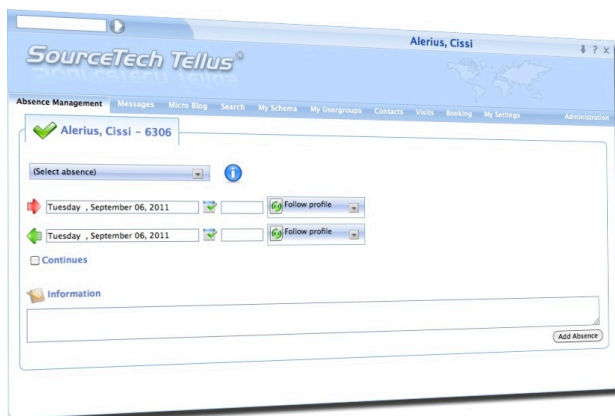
Alerius, Cissi

SourceTech Tellus®

Absence Management Messages Micro Blog Search My Schema My Usergroups Contacts Visits Booking My Settings Administration

Alerius, Cissi - 6306

(Select absence)

Tuesday , September 06, 2011

Follow profile

Tuesday , September 06, 2011

Follow profile

Continues

Information

Add Absence